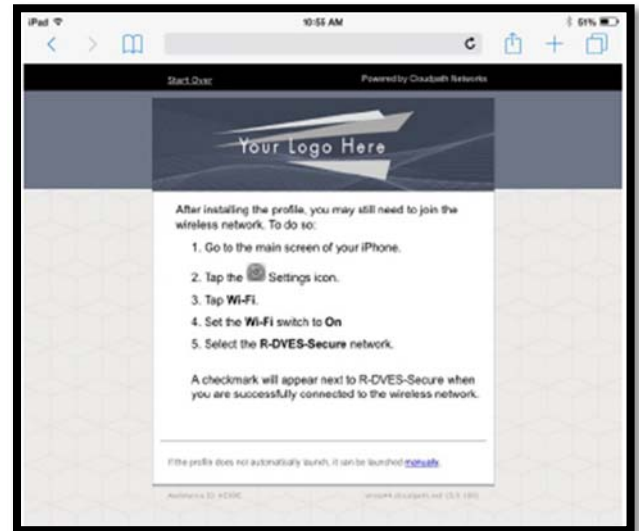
iPad
10:55 AM
51%

Start Over
Powered by Cloudpath Networks

Your Logo Here

After installing the profile, you may still need to join the wireless network. To do so:

1. Go to the main screen of your iPhone.
2. Tap the Settings icon.
3. Tap Wi-Fi.
4. Set the Wi-Fi switch to On
5. Select the R-DVES-Secure network.

A checkmark will appear next to R-DVES-Secure when you are successfully connected to the wireless network.

If the profile does not automatically launch, it can be launched manually.

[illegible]
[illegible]